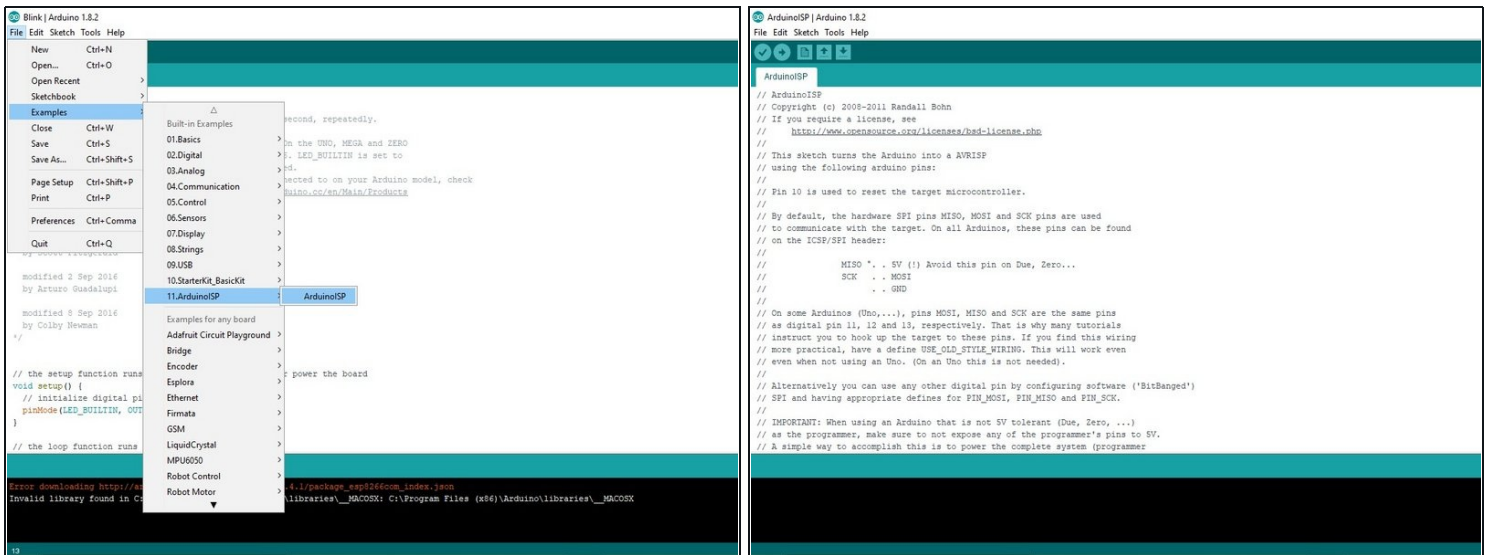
Blink | Arduino 1.8.2
File Edit Sketch Tools Help

New Ctrl+N
Open... Ctrl+O
Open Recent
Sketchbook
Examples
Close Ctrl+W
Save Ctrl+S
Save As... Ctrl+Shift+S
Page Setup Ctrl+Shift+P
Print Ctrl+P
Preferences Ctrl+Comma
Quit Ctrl+Q

Built-in Examples
01.Basics
02.Digital
03.Analog
04.Communication
05.Control
06.Sensors
07.Display
08.Strings
09.USB
10.StarterKit_BasicKit
11.ArduinoISP
Examples for any board
Adafruit Circuit Playground
Bridge
Encoder
Esplora
Ethernet
Firmata
GSM
LiquidCrystal
MPU6050
Robot Control
Robot Motor

ArduinoISP

second, repeatedly.

On the UNO, MEGA and ZERO
. LED_BUILTIN is set to
d.
ected to on your Arduino model, check
uino.cc/en/Main/Products

modified 2 Sep 2016
by Arturo Guadalupi

modified 8 Sep 2016
by Colby Newman
*/

// the setup function runs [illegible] r power the board
void setup() {
// initialize digital pi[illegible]
pinMode(LED_BUILTIN, OUT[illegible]
}

// the loop function runs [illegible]

Error downloading http://a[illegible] .4.1/package_esp8266com_index.json
Invalid library found in C:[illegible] \libraries\__MACOSX: C:\Program Files (x86)\Arduino\libraries\__MACOSX

13

ArduinoISP | Arduino 1.8.2
File Edit Sketch Tools Help

ArduinoISP

// ArduinoISP
// Copyright (c) 2008-2011 Randall Bohn
// If you require a license, see
// http://www.opensource.org/licenses/bsd-license.php
//
// This sketch turns the Arduino into a AVRISP
// using the following arduino pins:
//
// Pin 10 is used to reset the target microcontroller.
//
// By default, the hardware SPI pins MISO, MOSI and SCK pins are used
// to communicate with the target. On all Arduinos, these pins can be found
// on the ICSP/SPI header:
//
// MISO °. . 5V (!) Avoid this pin on Due, Zero...
// SCK . . MOSI
// . . GND
//
// On some Arduinos (Uno,...), pins MOSI, MISO and SCK are the same pins
// as digital pin 11, 12 and 13, respectively. That is why many tutorials
// instruct you to hook up the target to these pins. If you find this wiring
// more practical, have a define USE_OLD_STYLE_WIRING. This will work even
// even when not using an Uno. (On an Uno this is not needed).
//
// Alternatively you can use any other digital pin by configuring software ('BitBanged')
// SPI and having appropriate defines for PIN_MOSI, PIN_MISO and PIN_SCK.
//
// IMPORTANT: When using an Arduino that is not 5V tolerant (Due, Zero, ...)
// as the programmer, make sure to not expose any of the programmer's pins to 5V.
// A simple way to accomplish this is to power the complete system (programmer